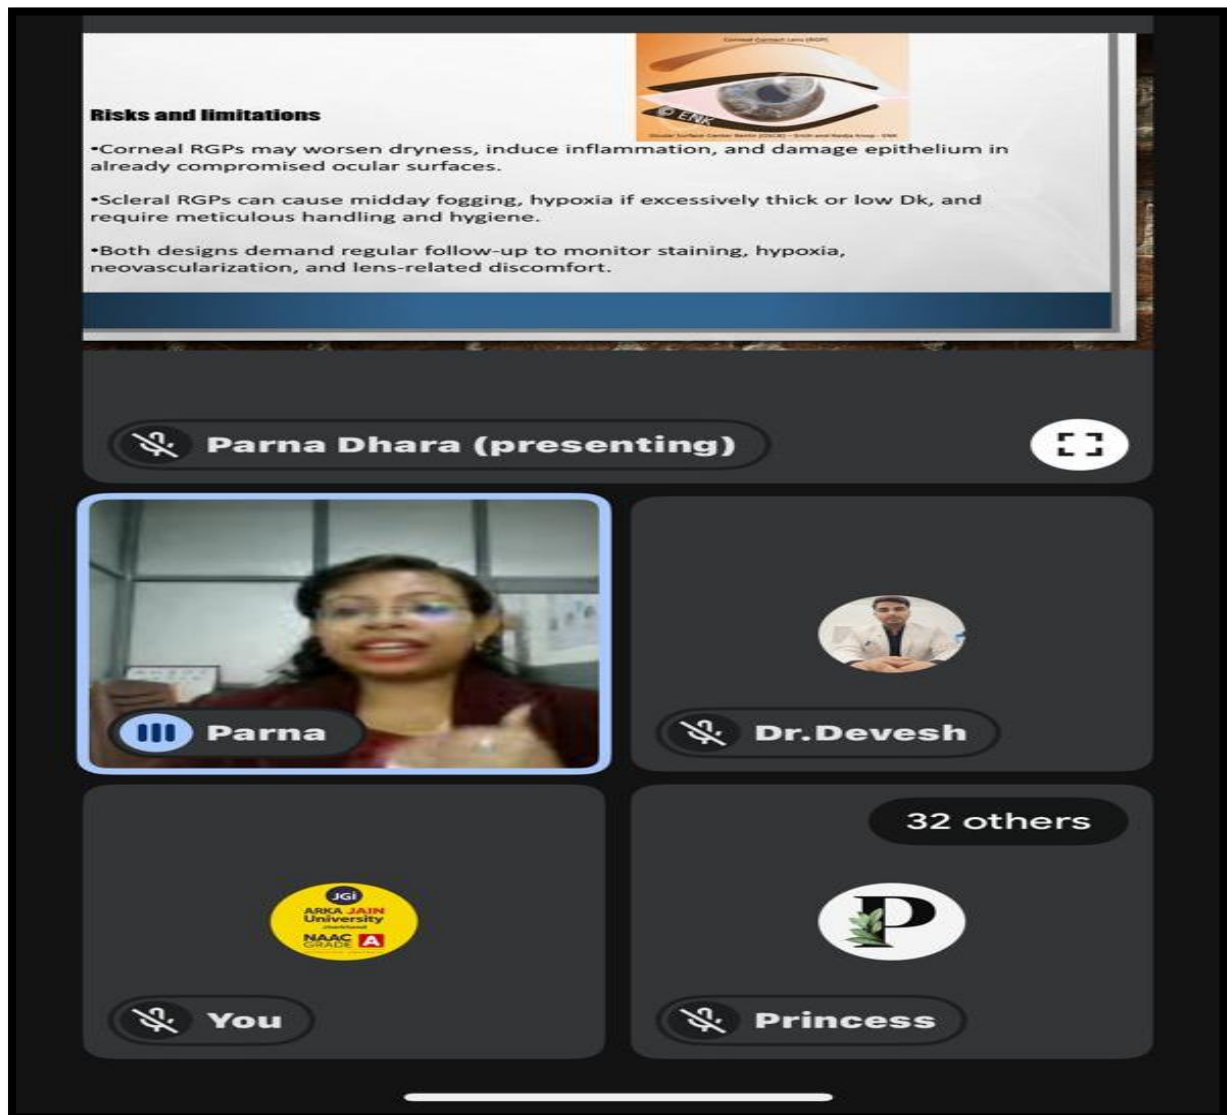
Corneal Contact Lens (RGP)

© ENK

Ocular Surface Center Berlin (OSCB) – Erich and Nadja Knop – ENK

Risks and limitations

•Corneal RGPs may worsen dryness, induce inflammation, and damage epithelium in already compromised ocular surfaces.

•Scleral RGPs can cause midday fogging, hypoxia if excessively thick or low Dk, and require meticulous handling and hygiene.

•Both designs demand regular follow-up to monitor staining, hypoxia, neovascularization, and lens-related discomfort.

Parna Dhara (presenting)

Parna

Dr.Devesh

JGi
ARKA JAIN University
Jharkhand
NAAC GRADE A

You

32 others

P

Princess